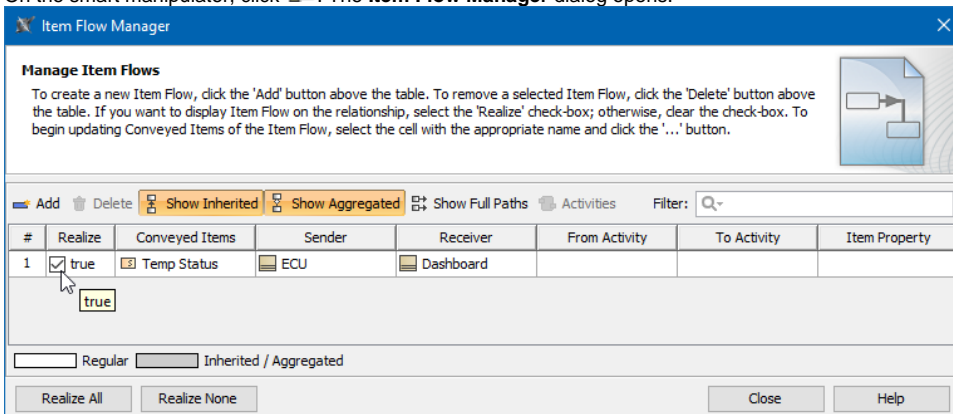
Item Flow Manager

Manage Item Flows

To create a new Item Flow, click the 'Add' button above the table. To remove a selected Item Flow, click the 'Delete' button above the table. If you want to display Item Flow on the relationship, select the 'Realize' check-box; otherwise, clear the check-box. To begin updating Conveyed Items of the Item Flow, select the cell with the appropriate name and click the '...' button.

Add Delete Show Inherited Show Aggregated Show Full Paths Activities Filter:

| # | Realize | Conveyed Items | Sender | Receiver | From Activity | To Activity | Item Property |
|---|---|---|---|---|---|---|---|
| 1 | true | Temp Status | ECU | Dashboard | | | |

true

Regular Inherited / Aggregated

Realize All Realize None Close Help